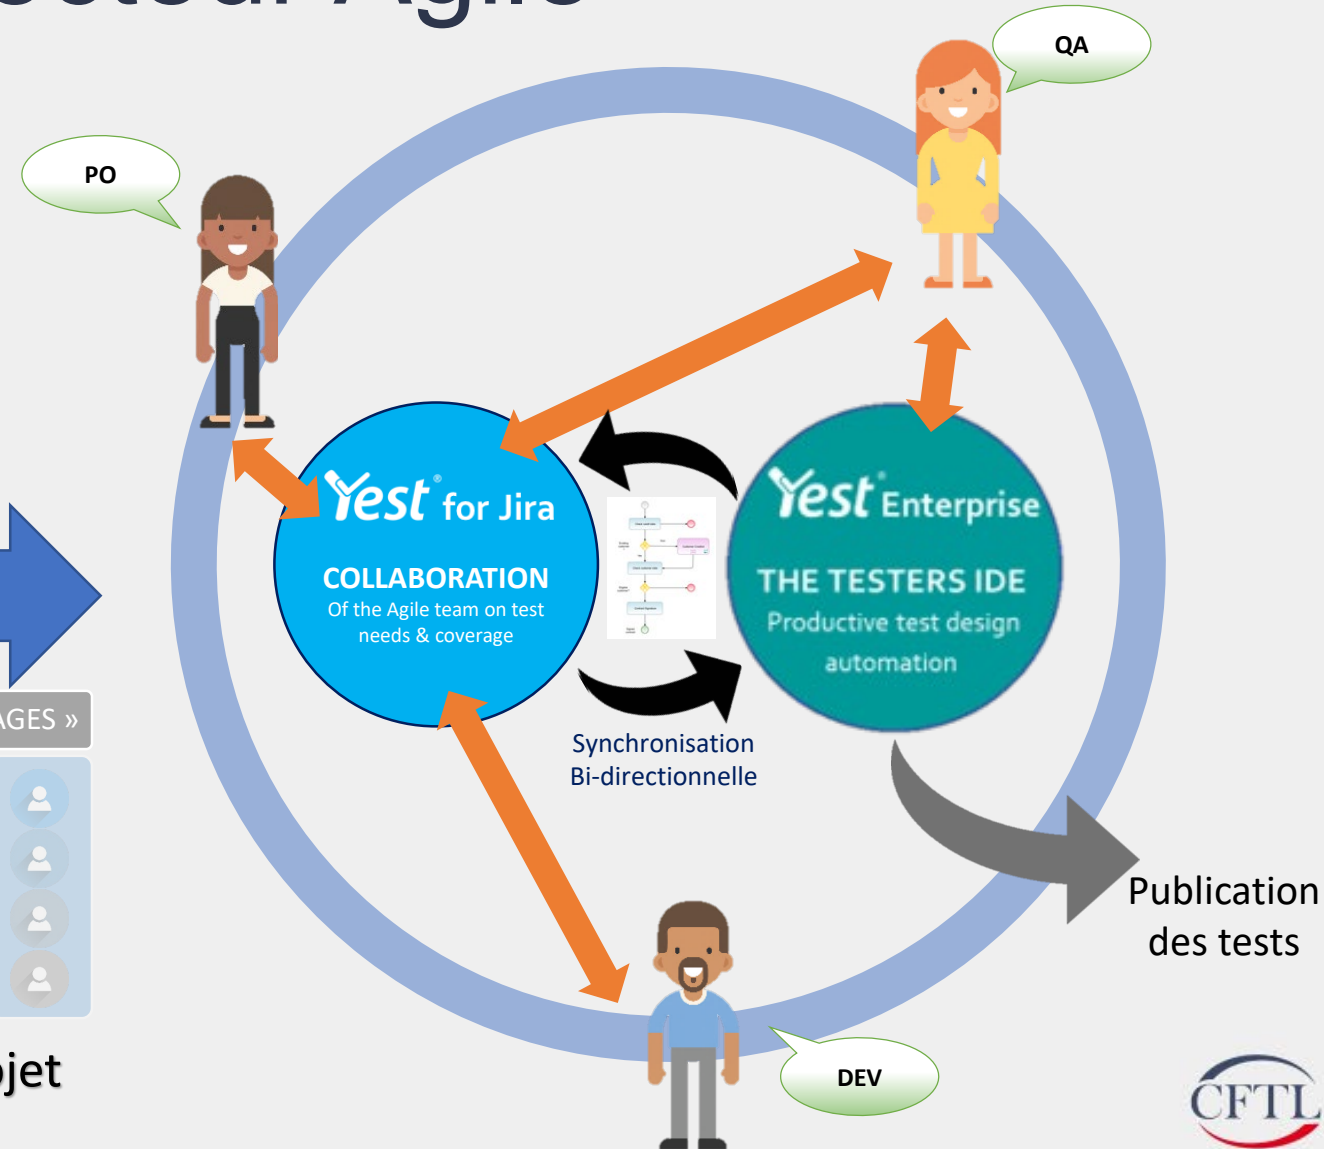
QA

PO

Yest® for Jira

COLLABORATION
Of the Agile team on test needs & coverage

Yest® Enterprise

THE TESTERS IDE
Productive test design automation

Synchronisation
Bi-directionnelle

AGES »

Publication des tests

DEV

jet

CFTL